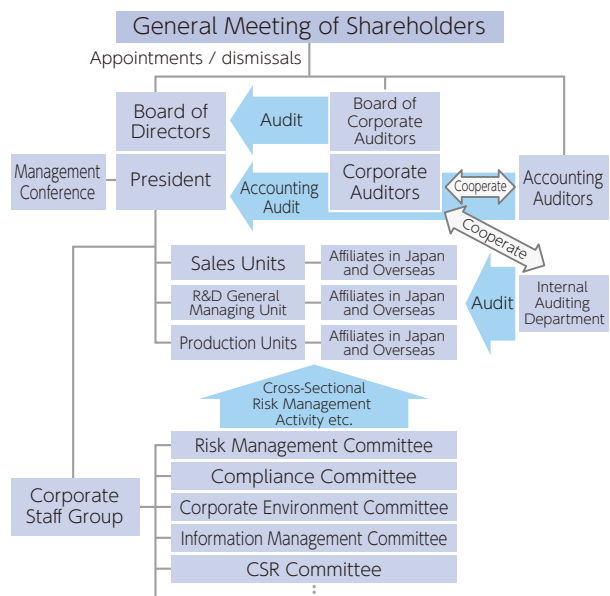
General Meeting of Shareholders

Appointments / dismissals

Board of Directors

Audit

Board of Corporate Auditors

Management Conference

President

Accounting Audit

Corporate Auditors

Cooperate

Accounting Auditors

Cooperate

Sales Units

Affiliates in Japan and Overseas

R&D General Managing Unit

Affiliates in Japan and Overseas

Audit

Internal Auditing Department

Production Units

Affiliates in Japan and Overseas

Cross-Sectional Risk Management Activity etc.

Risk Management Committee

Compliance Committee

Corporate Staff Group

Corporate Environment Committee

Information Management Committee

CSR Committee